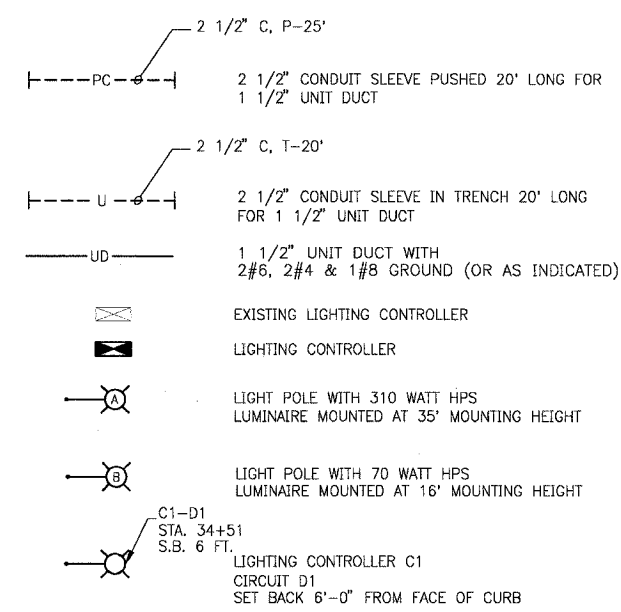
2 1/2" C, P-25'

PC

2 1/2" CONDUIT SLEEVE PUSHED 20' LONG FOR 1 1/2" UNIT DUCT

2 1/2" C, T-20'

U

2 1/2" CONDUIT SLEEVE IN TRENCH 20' LONG FOR 1 1/2" UNIT DUCT

UD

1 1/2" UNIT DUCT WITH 2#6, 2#4 & 1#8 GROUND (OR AS INDICATED)

EXISTING LIGHTING CONTROLLER

LIGHTING CONTROLLER

A

LIGHT POLE WITH 310 WATT HPS LUMINAIRE MOUNTED AT 35' MOUNTING HEIGHT

B

LIGHT POLE WITH 70 WATT HPS LUMINAIRE MOUNTED AT 16' MOUNTING HEIGHT

C1-D1
STA. 34+51
S.B. 6 FT.

LIGHTING CONTROLLER C1
CIRCUIT D1
SET BACK 6'-0" FROM FACE OF CURB